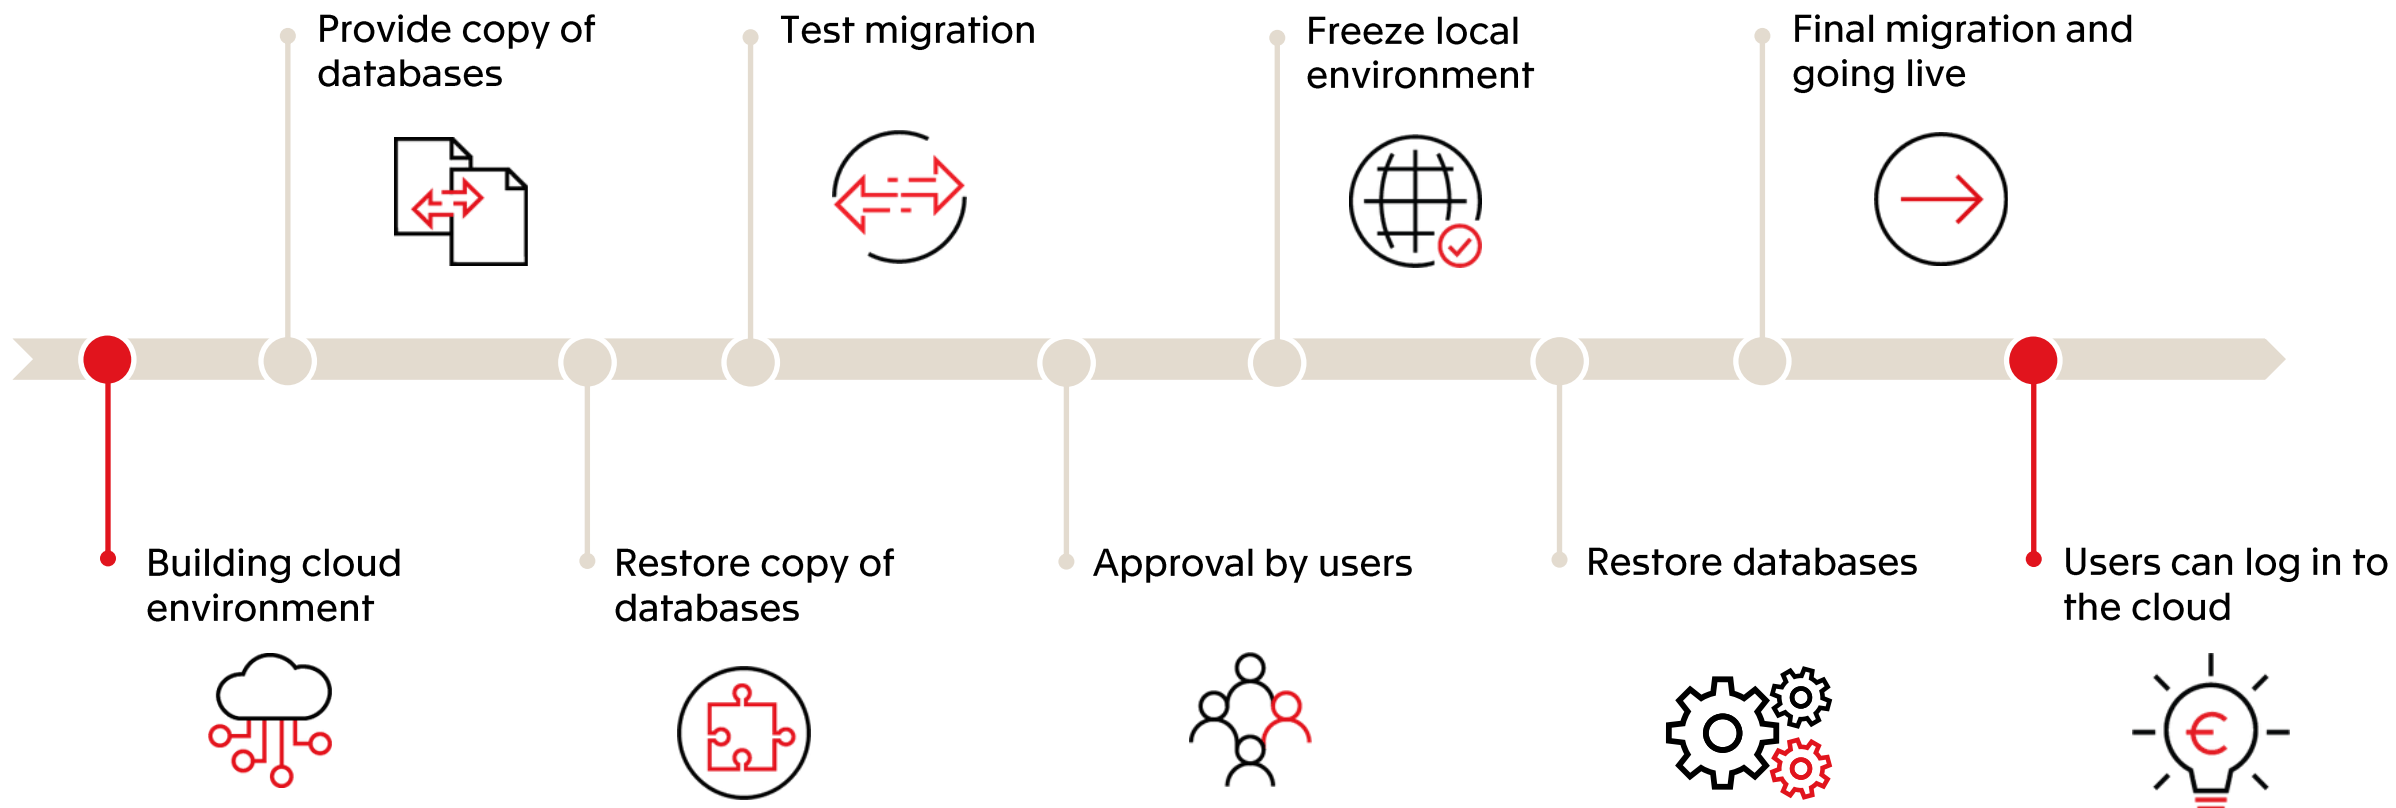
Provide copy of databases

Test migration

Freeze local environment

Final migration and going live

Building cloud environment

Restore copy of databases

Approval by users

Restore databases

Users can log in to the cloud

€